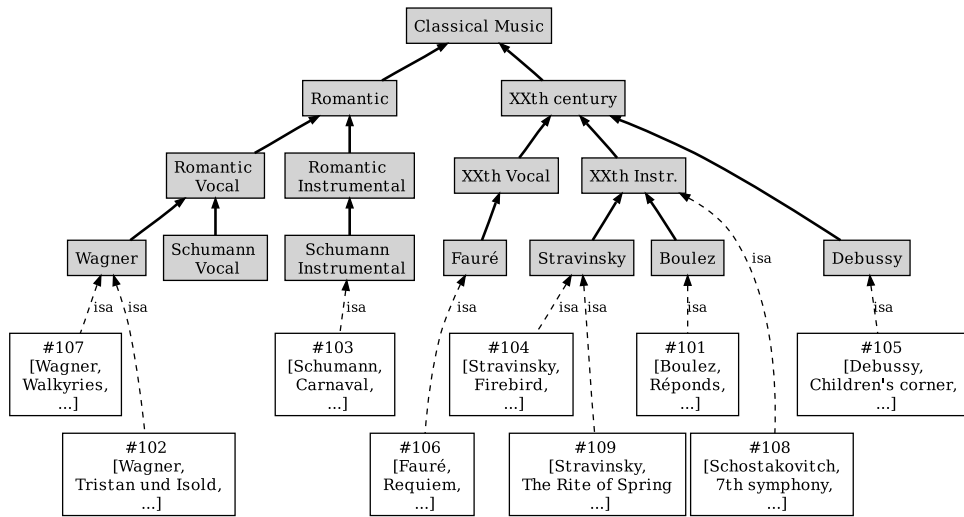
Classical Music

Romantic

XXth century

Romantic Vocal

Romantic Instrumental

XXth Vocal

XXth Instr.

Wagner

Schumann Vocal

Schumann Instrumental

Fauré

Stravinsky

Boulez

Debussy

isa

isa

isa

isa

isa

isa

isa

isa

isa

#107 [Wagner, Walkyries, ...]

#102 [Wagner, Tristan und Isold, ...]

#103 [Schumann, Carnaval, ...]

#106 [Fauré, Requiem, ...]

#104 [Stravinsky, Firebird, ...]

#109 [Stravinsky, The Rite of Spring ...]

#101 [Boulez, Réponds, ...]

#108 [Schostakovitch, 7th symphony, ...]

#105 [Debussy, Children's corner, ...]